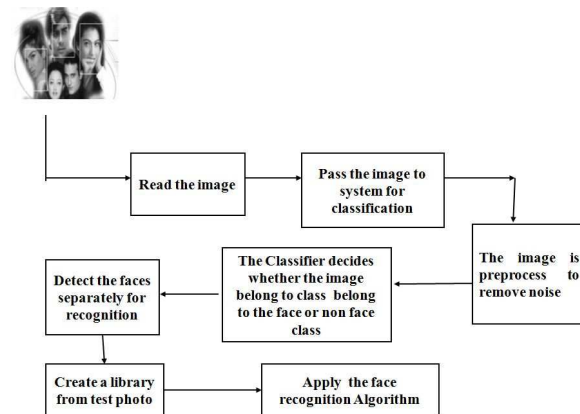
Read the image

Pass the image to system for classification

The image is preprocess to remove noise

The Classifier decides whether the image belong to class belong to the face or non face class

Detect the faces separately for recognition

Create a library from test photo

Apply the face recognition Algorithm